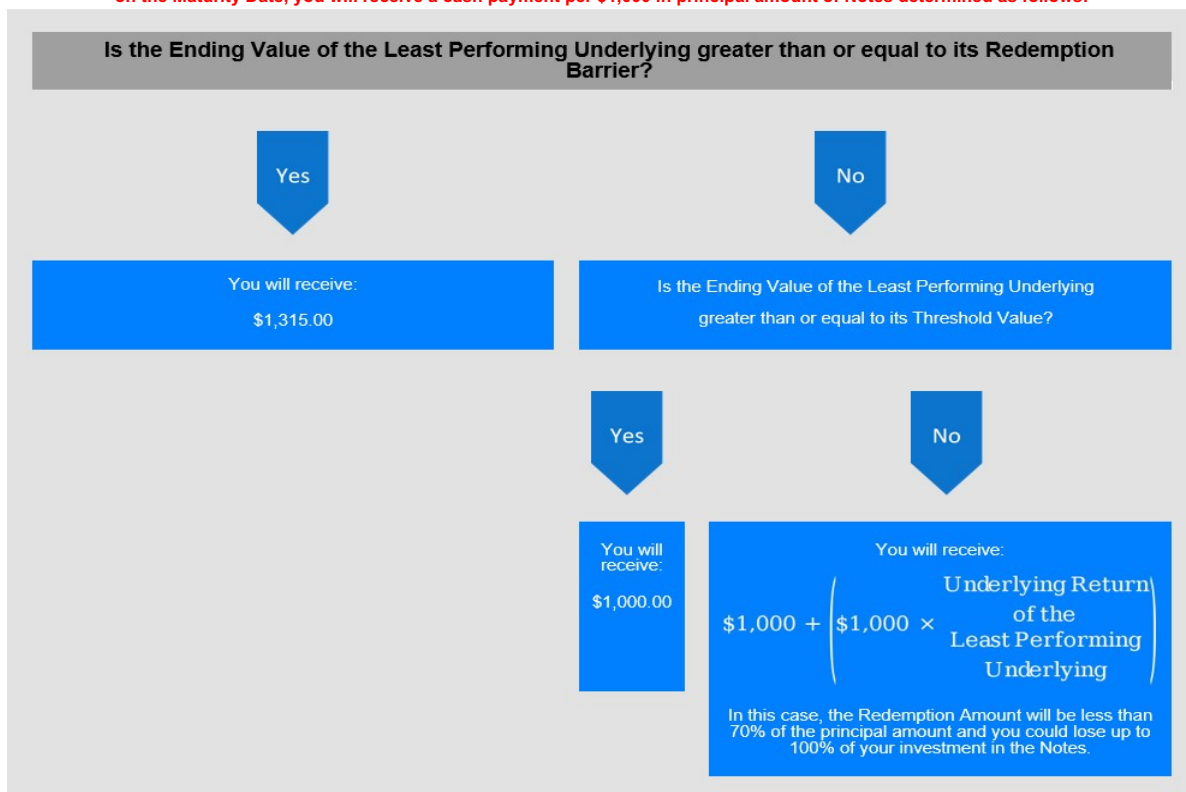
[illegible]

Is the Ending Value of the Least Performing Underlying greater than or equal to its Redemption Barrier?

Yes

No

You will receive:

$1,315.00

Is the Ending Value of the Least Performing Underlying greater than or equal to its Threshold Value?

Yes

No

You will receive:

$1,000.00

You will receive:

$\$1,000 + \left(\$1,000 \times \begin{array}{c}\text{Underlying Return} \\ \text{of the} \\ \text{Least Performing} \\ \text{Underlying}\end{array}\right)$

In this case, the Redemption Amount will be less than 70% of the principal amount and you could lose up to 100% of your investment in the Notes.